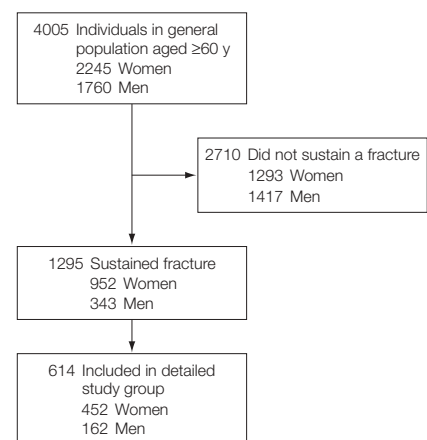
4005 Individuals in general population aged ≥60 y
2245 Women
1760 Men

2710 Did not sustain a fracture
1293 Women
1417 Men

1295 Sustained fracture
952 Women
343 Men

614 Included in detailed study group
452 Women
162 Men